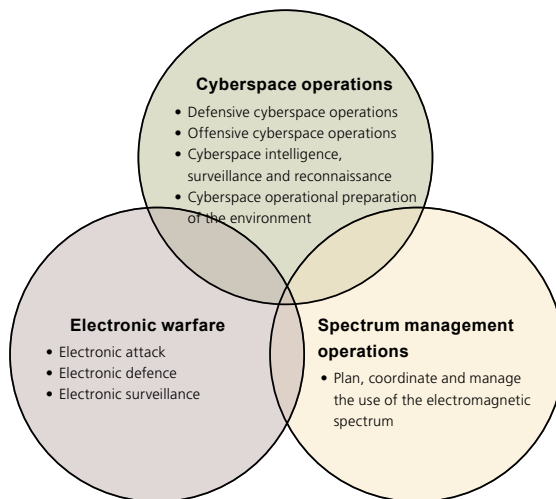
Cyberspace operations
• Defensive cyberspace operations
• Offensive cyberspace operations
• Cyberspace intelligence, surveillance and reconnaissance
• Cyberspace operational preparation of the environment

Electronic warfare
• Electronic attack
• Electronic defence
• Electronic surveillance

Spectrum management operations
• Plan, coordinate and manage the use of the electromagnetic spectrum